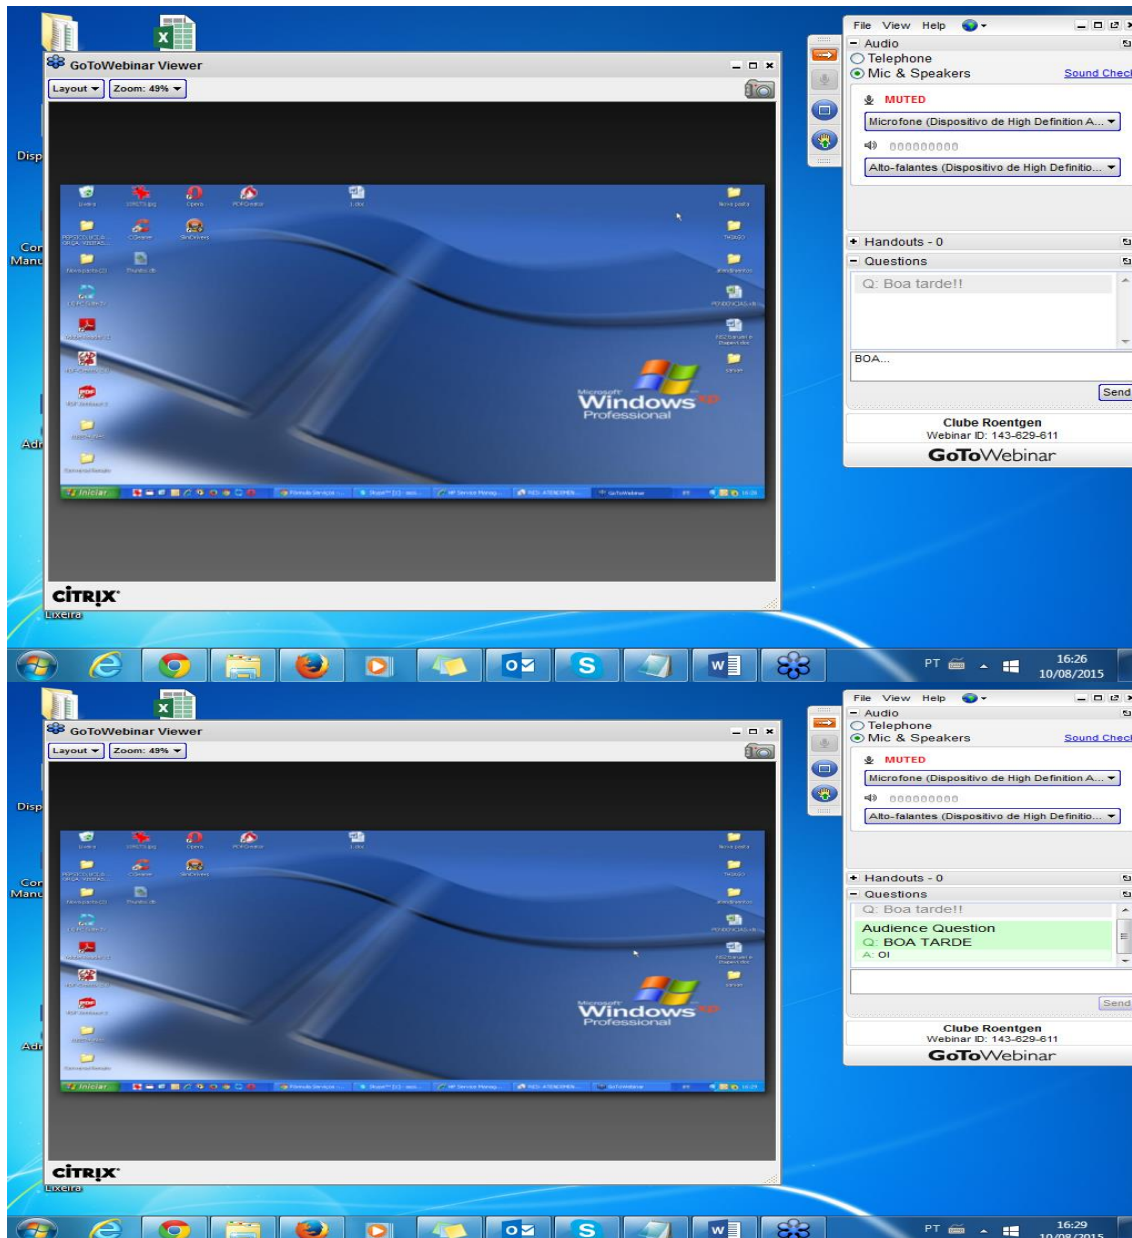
GoToWebinar Viewer
Layout
Zoom: 49%
Disp
Cor
Manu
Adr
Microsoft
Windows XP
Professional
Iniciar
CITRIX
Lixeira
File View Help
Audio
Telephone
Mic & Speakers
Sound Check
MUTED
Microfone (Dispositivo de High Definition A...
Alto-falantes (Dispositivo de High Definitio...
Handouts - 0
Questions
Q: Boa tarde!!
BOA...
Send
Clube Roentgen
Webinar ID: 143-629-611
GoToWebinar
PT
16:26
10/08/2015

GoToWebinar Viewer
Layout
Zoom: 49%
Disp
Cor
Manu
Adr
Microsoft
Windows XP
Professional
Iniciar
CITRIX
Lixeira
File View Help
Audio
Telephone
Mic & Speakers
Sound Check
MUTED
Microfone (Dispositivo de High Definition A...
Alto-falantes (Dispositivo de High Definitio...
Handouts - 0
Questions
Q: Boa tarde!!
Audience Question
Q: BOA TARDE
A: OI
Send
Clube Roentgen
Webinar ID: 143-629-611
GoToWebinar
PT
16:29
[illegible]